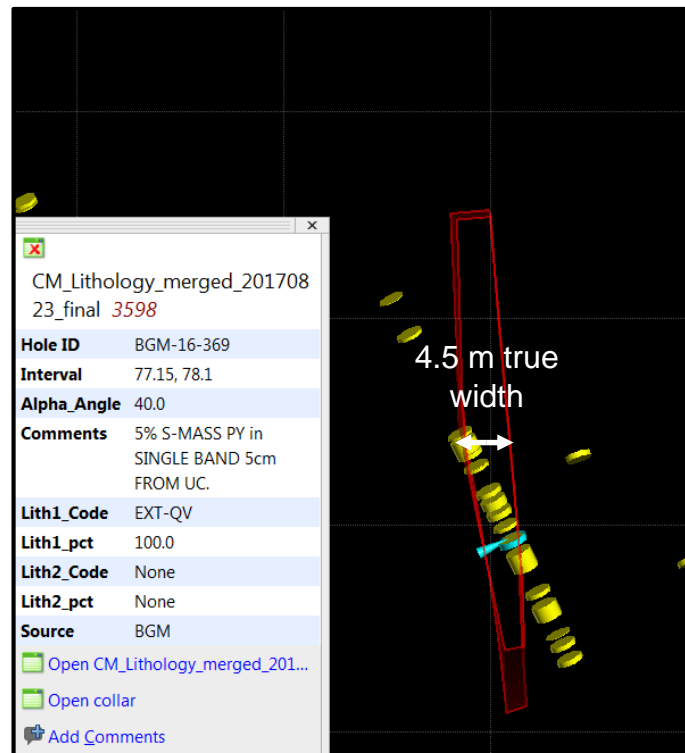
CM_Lithology_merged_20170823_final 3598

| Hole ID | BGM-16-369 |
|---|---|
| Interval | 77.15, 78.1 |
| Alpha_Angle | 40.0 |
| Comments | 5% S-MASS PY in SINGLE BAND 5cm FROM UC. |
| Lith1_Code | EXT-QV |
| Lith1_pct | 100.0 |
| Lith2_Code | None |
| Lith2_pct | None |
| Source | BGM |

Open CM_Lithology_merged_201...

Open collar

Add Comments

4.5 m true width